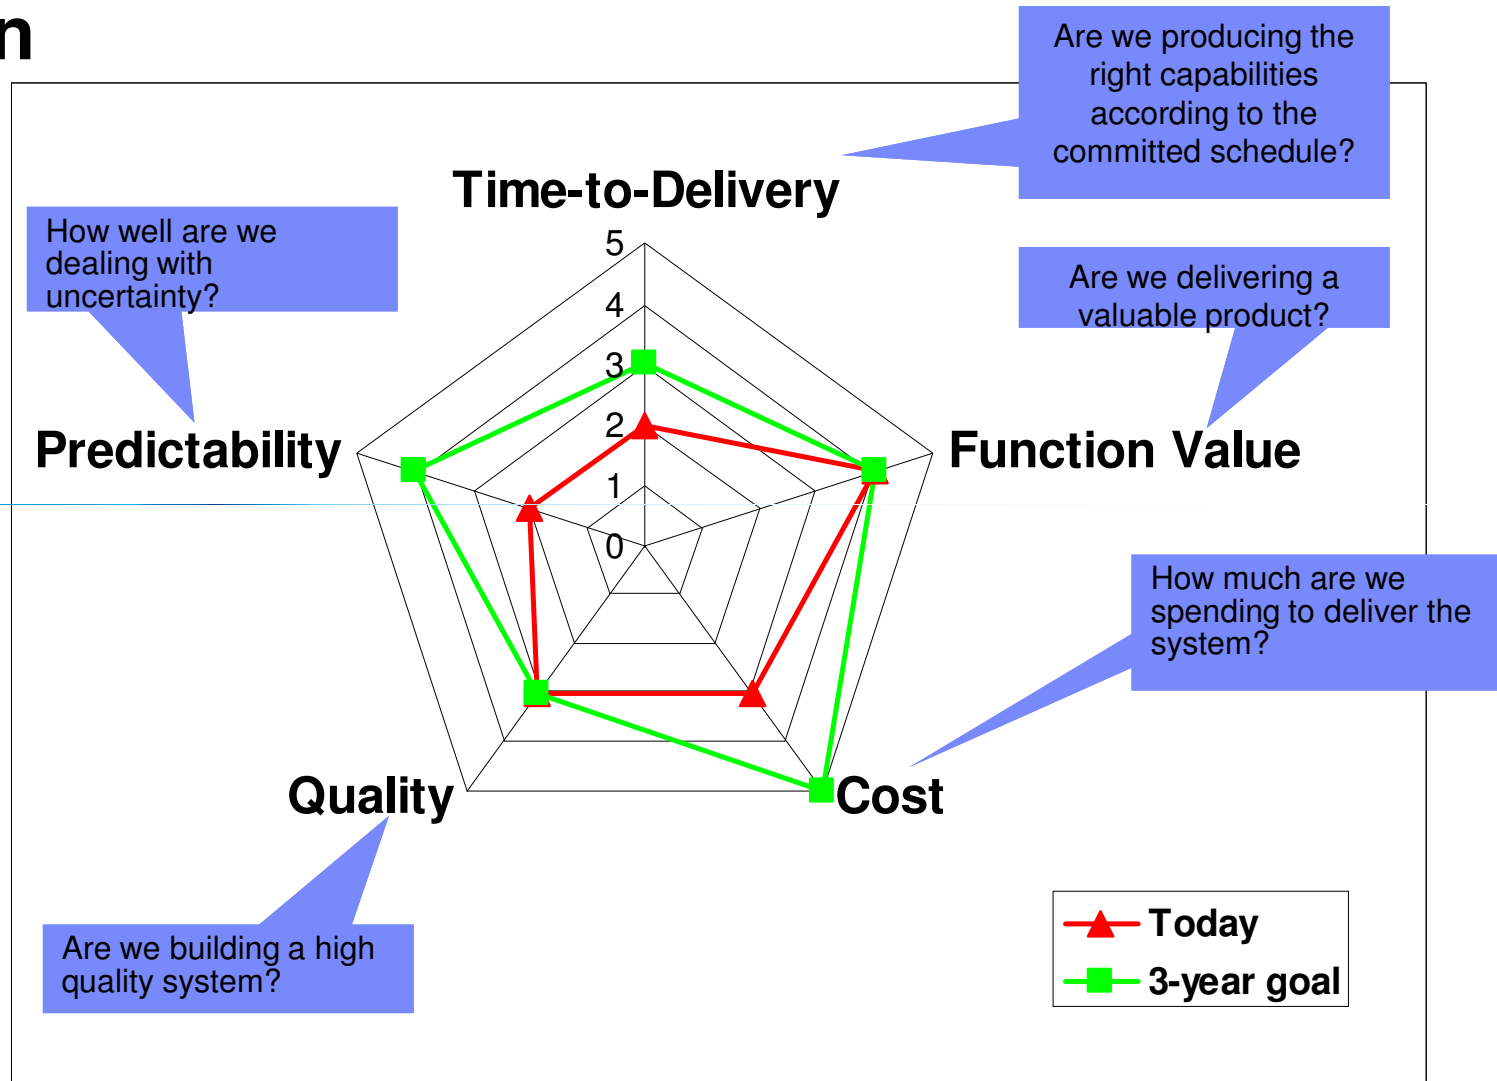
n

Are we producing the right capabilities according to the committed schedule?

Time-to-Delivery

How well are we dealing with uncertainty?

Are we delivering a valuable product?

5
4
3
2
1
0

Predictability

Function Value

How much are we spending to deliver the system?

Quality

Cost

Are we building a high quality system?

Today
3-year goal